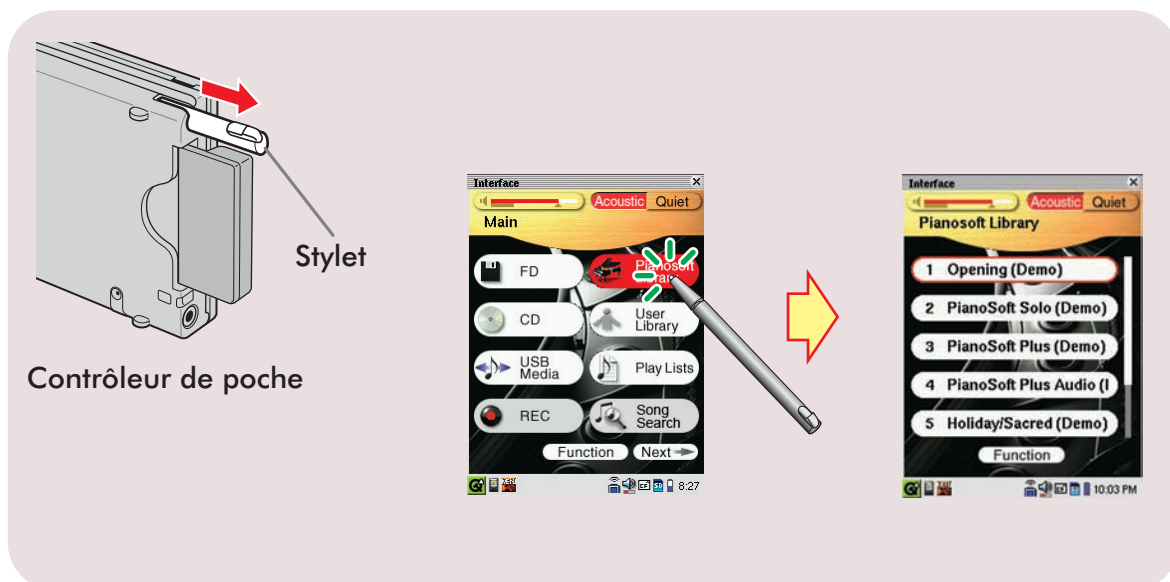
Stylet

Contrôleur de poche

Interface
Acoustic Quiet
Main
FD
PianoSoft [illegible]
CD
User Library
USB Media
Play Lists
REC
Song Search
Function
Next
8:27

Interface
Acoustic Quiet
Pianosoft Library
1 Opening (Demo)
2 PianoSoft Solo (Demo)
3 PianoSoft Plus (Demo)
4 PianoSoft Plus Audio (I
5 Holiday/Sacred (Demo)
Function
10:03 PM